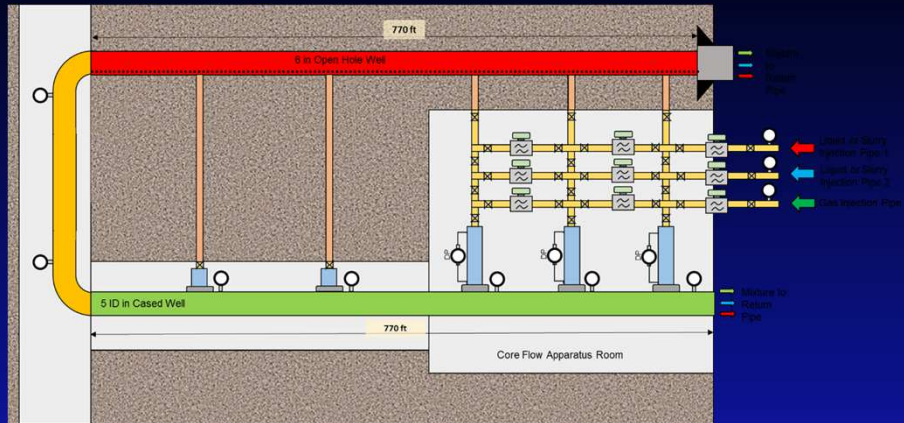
770 ft

6 in Open Hole Well

Mixture
to
Return
Pipe

Liquid or Slurry
Injection Pipe 1

Liquid or Slurry
Injection Pipe 2

Gas Injection Pipe

DP

DP

DP

5 ID in Cased Well

Mixture to
Return
Pipe

770 ft

Core Flow Apparatus Room